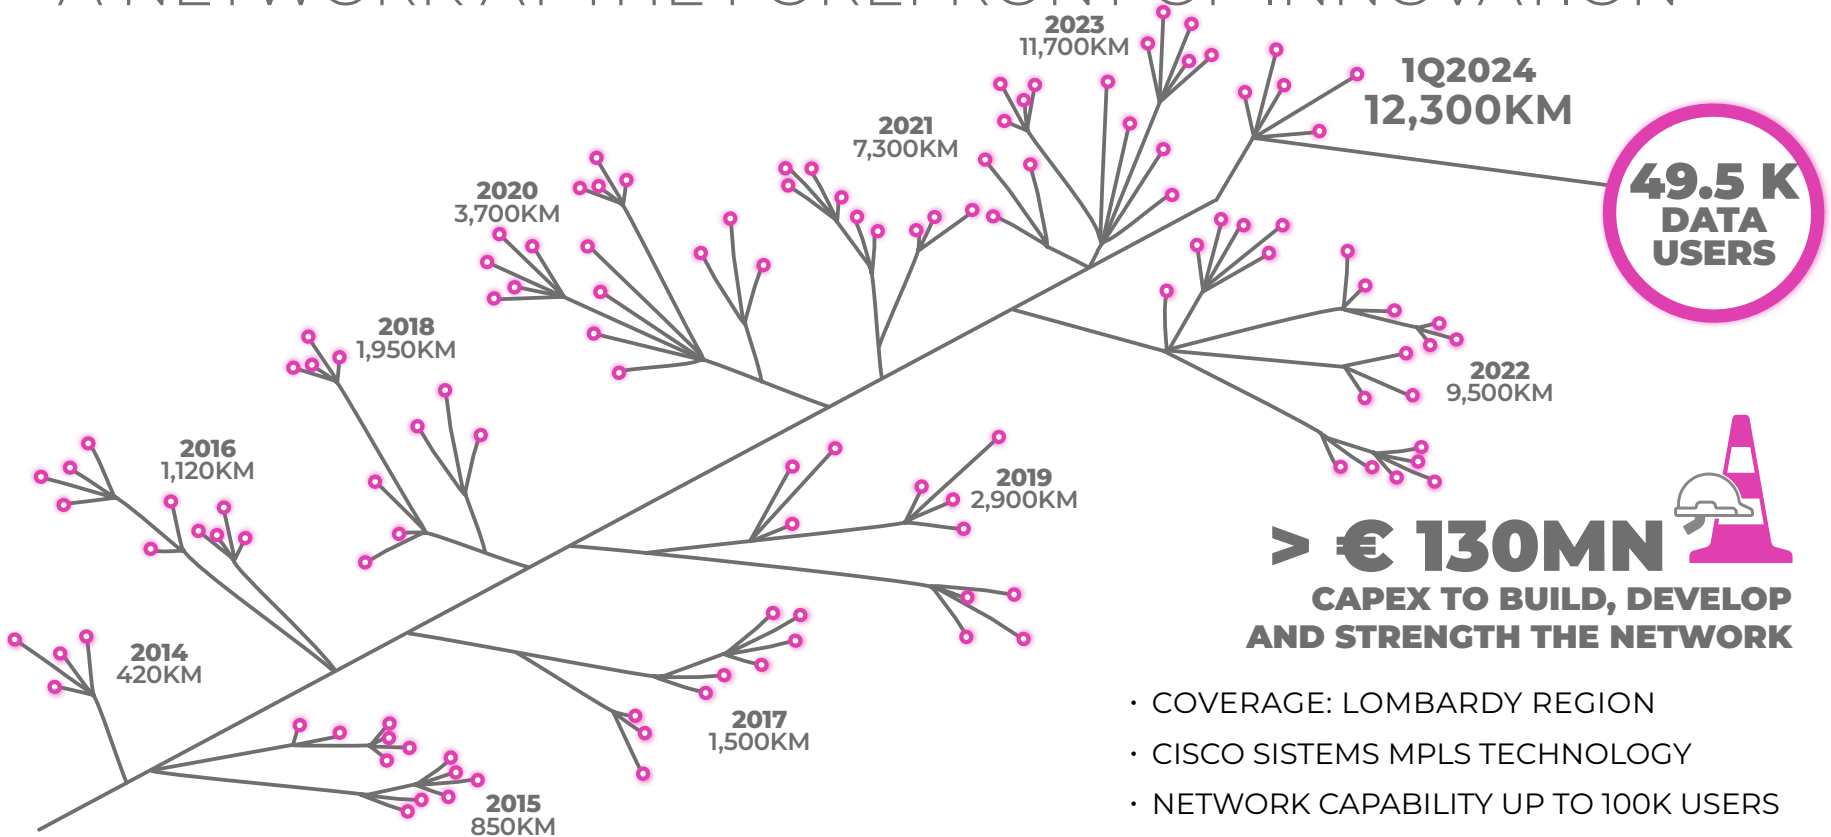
A NETWORK AT THE FOREFRONT OF INNOVATION

2023
11,700KM

1Q2024
12,300KM

49.5 K
DATA
USERS

2021
7,300KM

2020
3,700KM

2018
1,950KM

2022
9,500KM

2016
1,120KM

2019
2,900KM

> € 130MN
CAPEX TO BUILD, DEVELOP AND STRENGTH THE NETWORK

2014
420KM

2017
1,500KM

2015
850KM

• COVERAGE: LOMBARDY REGION
• CISCO SISTEMS MPLS TECHNOLOGY
• NETWORK CAPABILITY UP TO 100K USERS